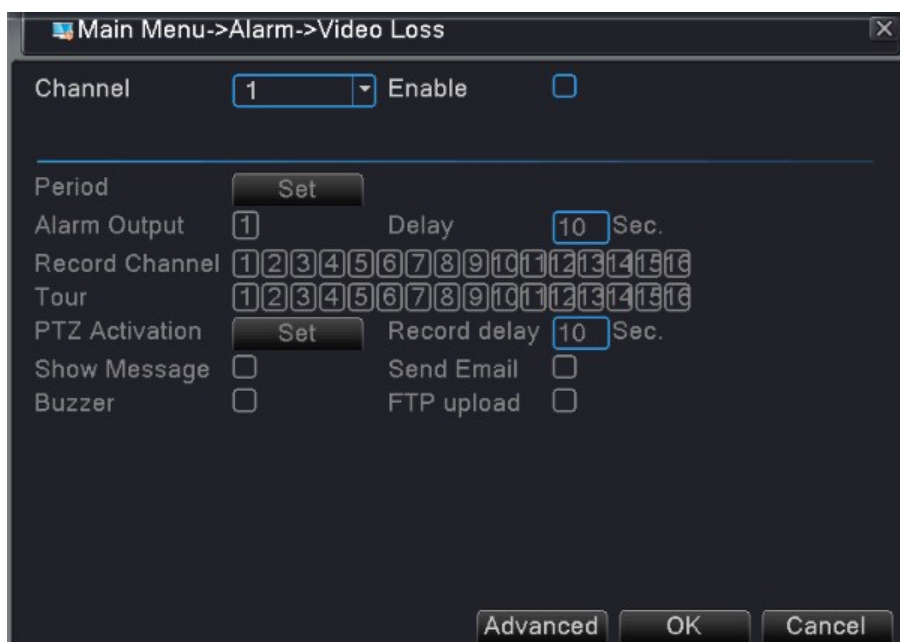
Main Menu->Alarm->Video Loss

Channel 1 Enable

Period Set

Alarm Output 1 Delay 10 Sec.

Record Channel 1 2 3 4 5 6 7 8 9 10 11 12 13 14 15 16

Tour 1 2 3 4 5 6 7 8 9 10 11 12 13 14 15 16

PTZ Activation Set Record delay 10 Sec.

Show Message Send Email

Buzzer FTP upload

Advanced OK Cancel